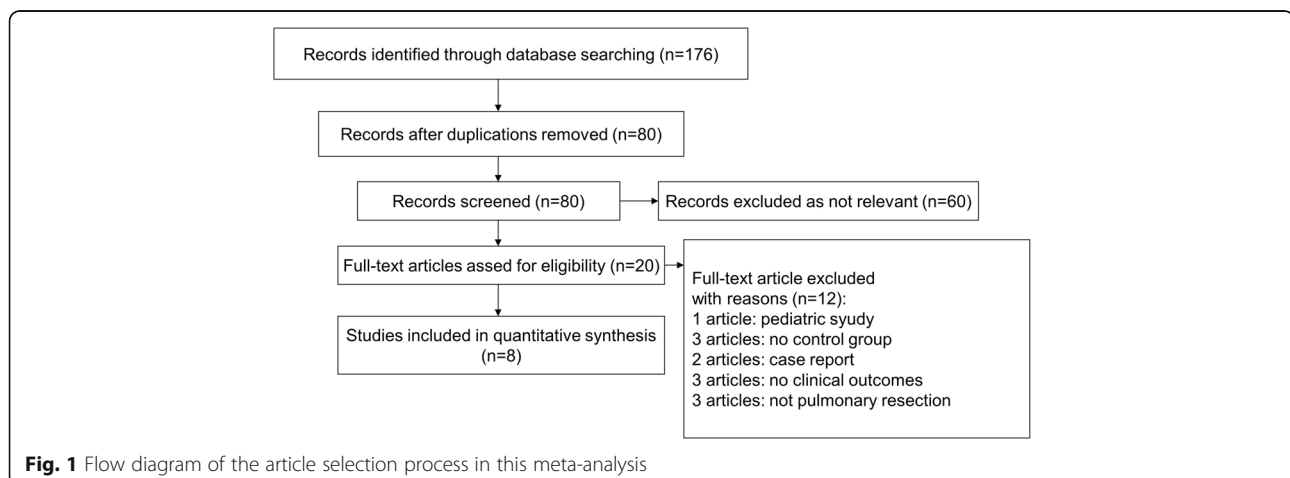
Records identified through database searching (n=176)

Records after duplications removed (n=80)

Records screened (n=80)

Records excluded as not relevant (n=60)

Full-text articles assed for eligibility (n=20)

Full-text article excluded with reasons (n=12):
1 article: pediatric syudy
3 articles: no control group
2 articles: case report
3 articles: no clinical outcomes
3 articles: not pulmonary resection

Studies included in quantitative synthesis (n=8)

**Fig. 1** Flow diagram of the article selection process in this meta-analysis